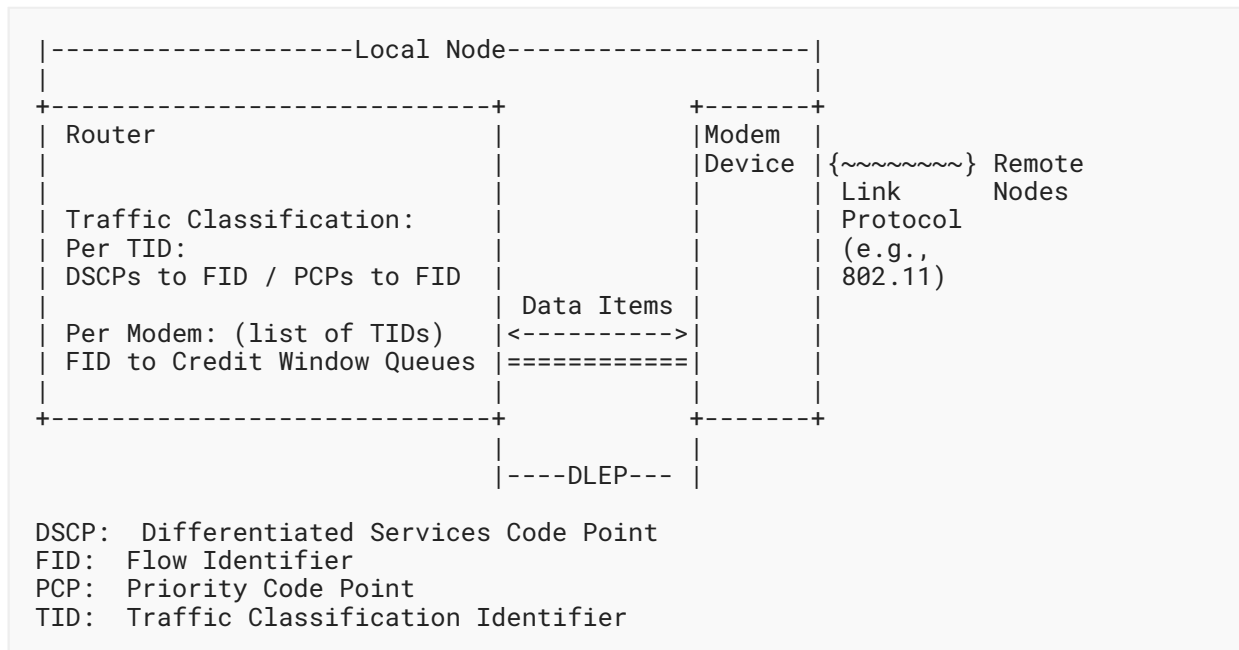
|--------------------Local Node--------------------|
|                                                  |
+----------------------------+          +-------+
| Router                     |          |Modem  |
|                            |          |Device |{~~~~~~~~} Remote
|                            |          |       | Link      Nodes
| Traffic Classification:    |          |       | Protocol
| Per TID:                   |          |       | (e.g.,
| DSCPs to FID / PCPs to FID |          |       | 802.11)
|                            | Data Items |     |
| Per Modem: (list of TIDs)  |<---------->|     |
| FID to Credit Window Queues |============|    |
|                            |          |       |
+----------------------------+          +-------+
                             |          |
                             |----DLEP--- |

DSCP:  Differentiated Services Code Point
FID:  Flow Identifier
PCP:  Priority Code Point
TID:  Traffic Classification Identifier